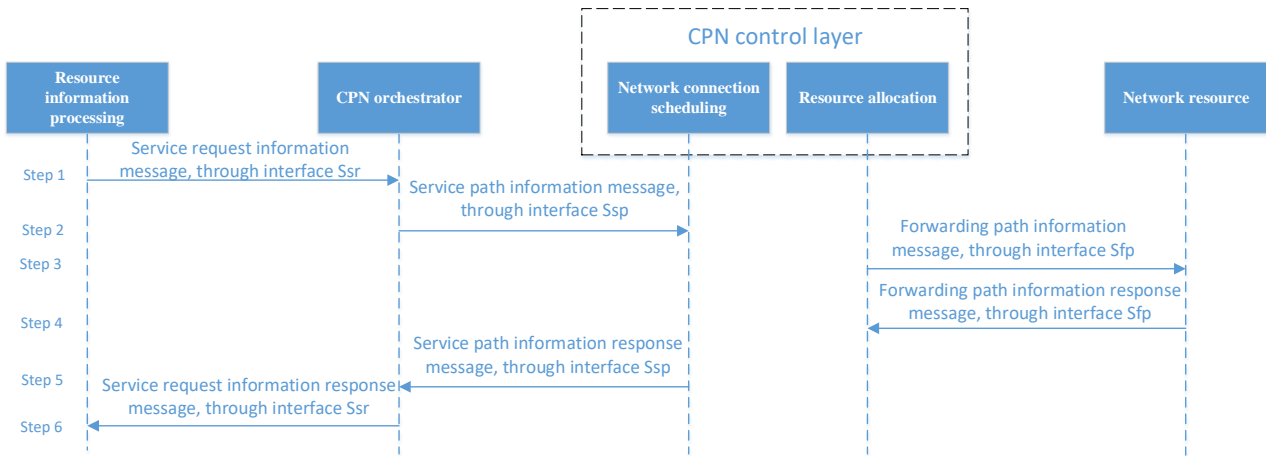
CPN control layer

Resource information processing

CPN orchestrator

Network connection scheduling

Resource allocation

Network resource

Step 1
Service request information message, through interface Ssr

Service path information message, through interface Ssp

Step 2

Forwarding path information message, through interface Sfp

Step 3

Forwarding path information response message, through interface Sfp

Step 4

Service path information response message, through interface Ssp

Step 5

Service request information response message, through interface Ssr

Step 6